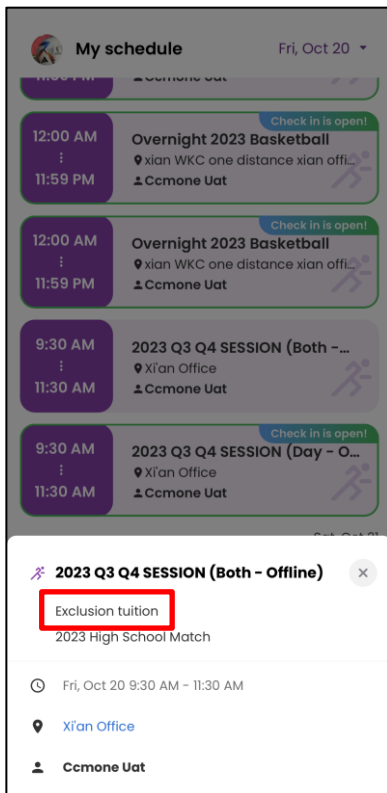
My schedule
Fri, Oct 20

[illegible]
Ccmone Uat

Check in is open!
12:00 AM
⋮
11:59 PM
Overnight 2023 Basketball
xian WKC one distance xian offi...
Ccmone Uat

Check in is open!
12:00 AM
⋮
11:59 PM
Overnight 2023 Basketball
xian WKC one distance xian offi...
Ccmone Uat

9:30 AM
⋮
11:30 AM
2023 Q3 Q4 SESSION (Both -...
Xi'an Office
Ccmone Uat

Check in is open!
9:30 AM
⋮
11:30 AM
2023 Q3 Q4 SESSION (Day - O...
Xi'an Office
Ccmone Uat

Sat, Oct 21

2023 Q3 Q4 SESSION (Both - Offline)
×
Exclusion tuition
2023 High School Match

Fri, Oct 20 9:30 AM - 11:30 AM

Xi'an Office

Ccmone Uat